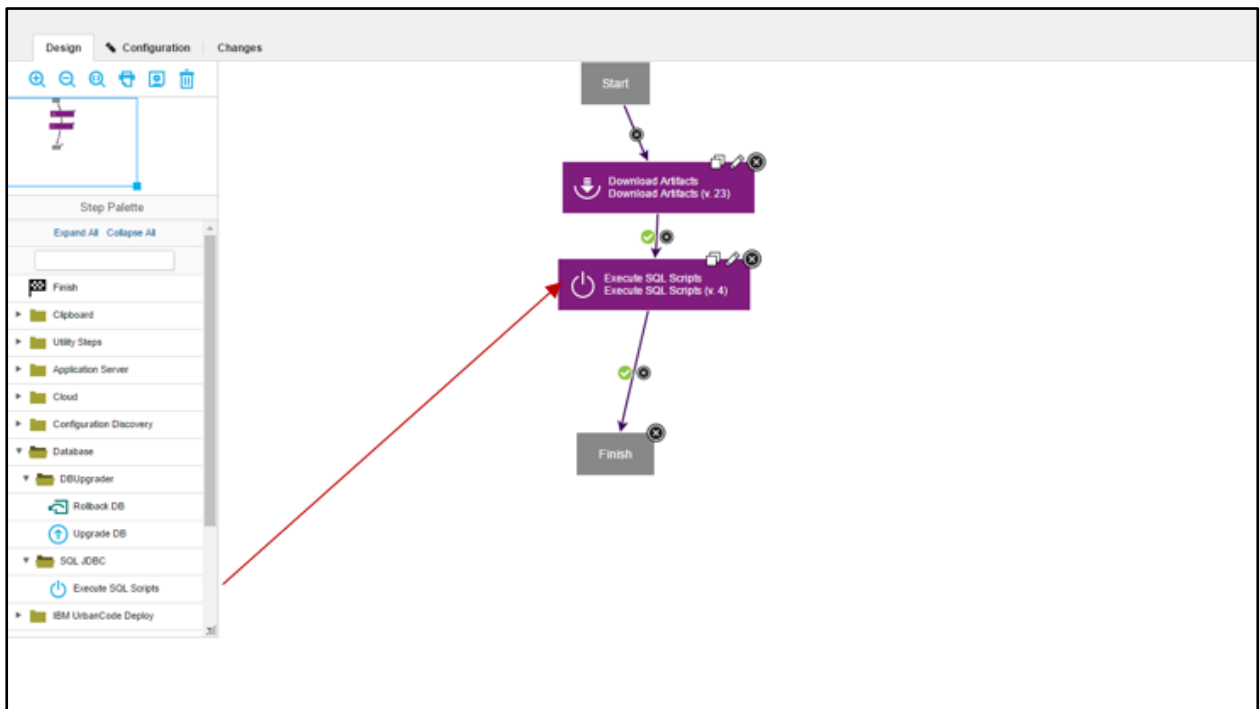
Design Configuration Changes

Step Palette

Expand All Collapse All

Finish
Clipboard
Utility Steps
Application Server
Cloud
Configuration Discovery
Database
DBUpgrader
Rollback DB
Upgrade DB
SQL JDBC
Execute SQL Scripts
IBM UrbanCode Deploy

Start

Download Artifacts
Download Artifacts (v. 23)

Execute SQL Scripts
Execute SQL Scripts (v. 4)

Finish